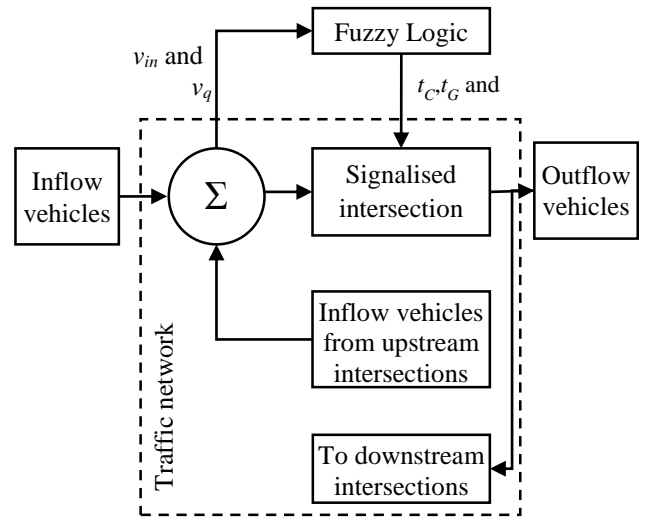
Fuzzy Logic

$v_{in}$ and $v_q$

$t_C$,$t_G$ and

Inflow vehicles

$\Sigma$

Signalised intersection

Outflow vehicles

Inflow vehicles from upstream intersections

Traffic network

To downstream intersections